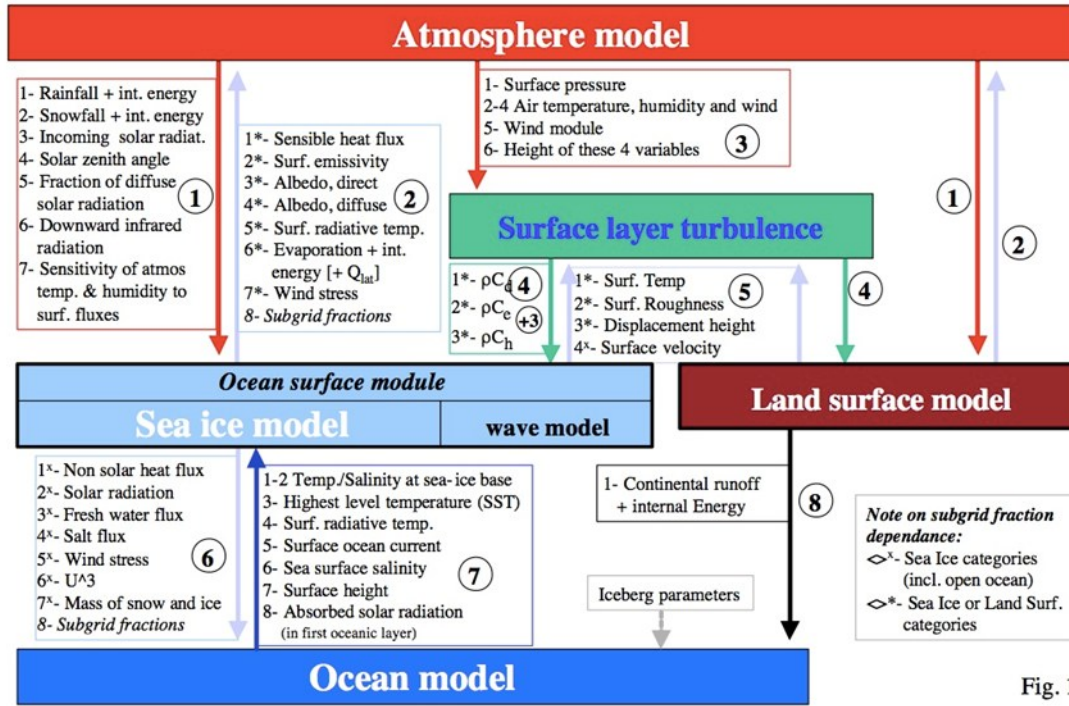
Atmosphere model

1- Rainfall + int. energy
2- Snowfall + int. energy
3- Incoming solar radiat.
4- Solar zenith angle
5- Fraction of diffuse solar radiation
6- Downward infrared radiation
7- Sensitivity of atmos temp. & humidity to surf. fluxes
1

1*- Sensible heat flux
2*- Surf. emissivity
3*- Albedo, direct
4*- Albedo, diffuse
5*- Surf. radiative temp.
6*- Evaporation + int. energy [+ $Q_{lat}$]
7*- Wind stress
8- Subgrid fractions
2

1- Surface pressure
2-4 Air temperature, humidity and wind
5- Wind module
6- Height of these 4 variables
3

1

2

Surface layer turbulence

1*- $\rho C_d$
2*- $\rho C_e$
3*- $\rho C_h$
4
+3

1*- Surf. Temp
2*- Surf. Roughness
3*- Displacement height
4x- Surface velocity
5

4

Ocean surface module
Sea ice model
wave model

Land surface model

1x- Non solar heat flux
2x- Solar radiation
3x- Fresh water flux
4x- Salt flux
5x- Wind stress
6x- U^3
7x- Mass of snow and ice
8- Subgrid fractions
6

1-2 Temp./Salinity at sea-ice base
3- Highest level temperature (SST)
4- Surf. radiative temp.
5- Surface ocean current
6- Sea surface salinity
7- Surface height
8- Absorbed solar radiation (in first oceanic layer)
7

1- Continental runoff + internal Energy
8

Iceberg parameters

Note on subgrid fraction dependance:
<>x- Sea Ice categories (incl. open ocean)
<>*- Sea Ice or Land Surf. categories

Ocean model

Fig. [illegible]